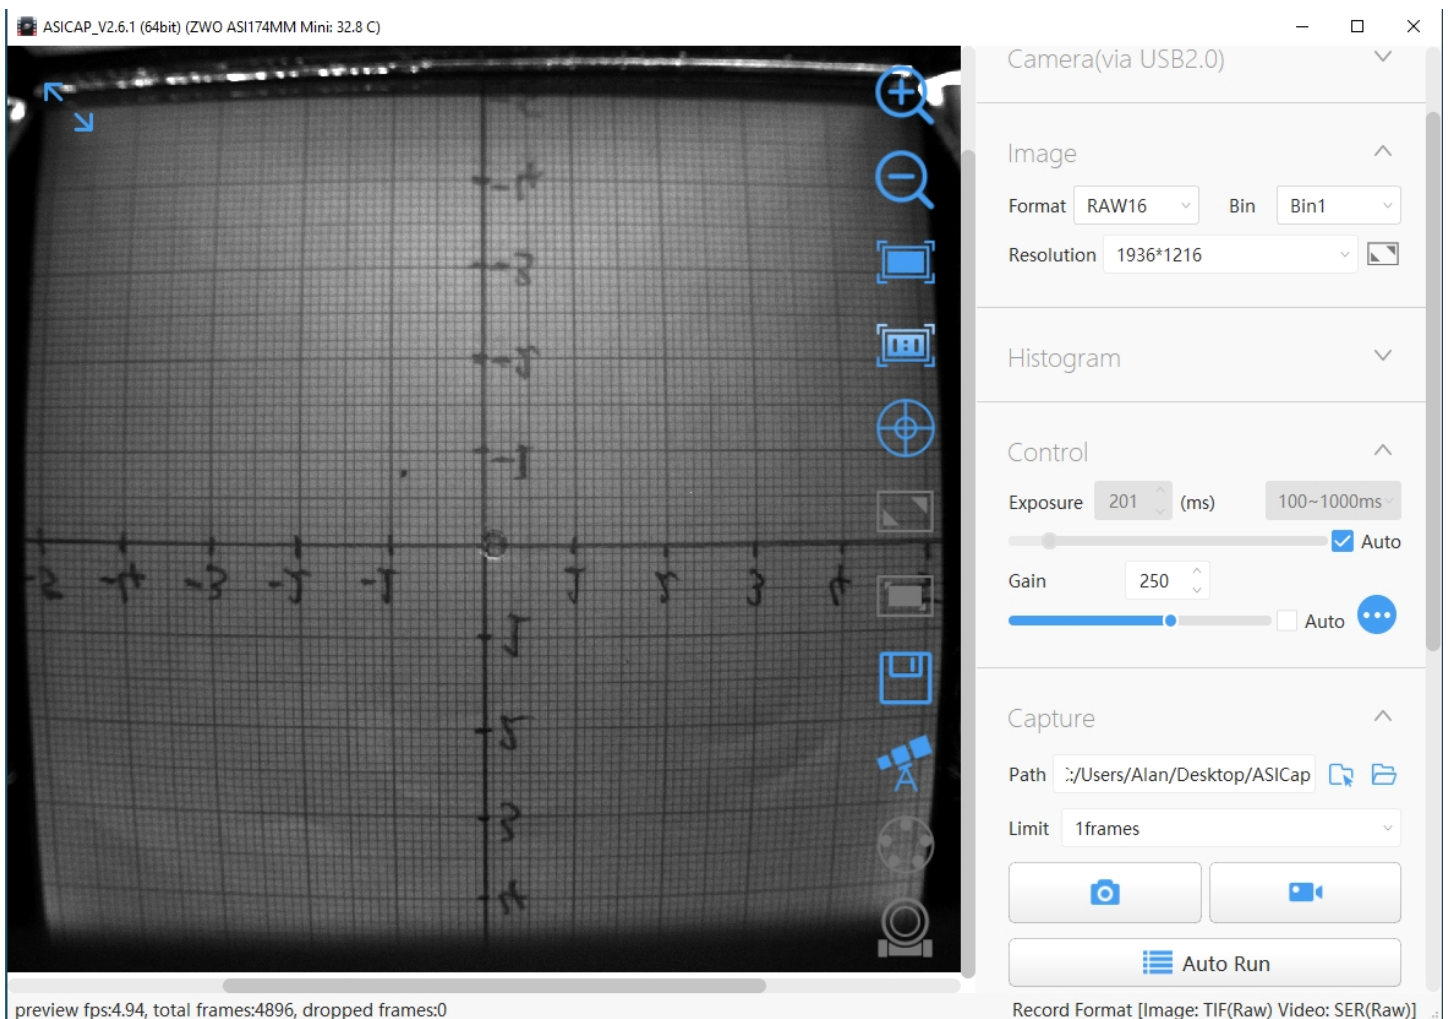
ASICAP_V2.6.1 (64bit) (ZWO ASI174MM Mini: 32.8 C)

Camera(via USB2.0)

Image

Format RAW16 Bin Bin1

Resolution 1936*1216

Histogram

Control

Exposure 201 (ms) 100~1000ms

Auto

Gain 250

Auto

Capture

Path :/Users/Alan/Desktop/ASICap

Limit 1frames

Auto Run

preview fps:4.94, total frames:4896, dropped frames:0

Record Format [Image: TIF(Raw) Video: SER(Raw)]